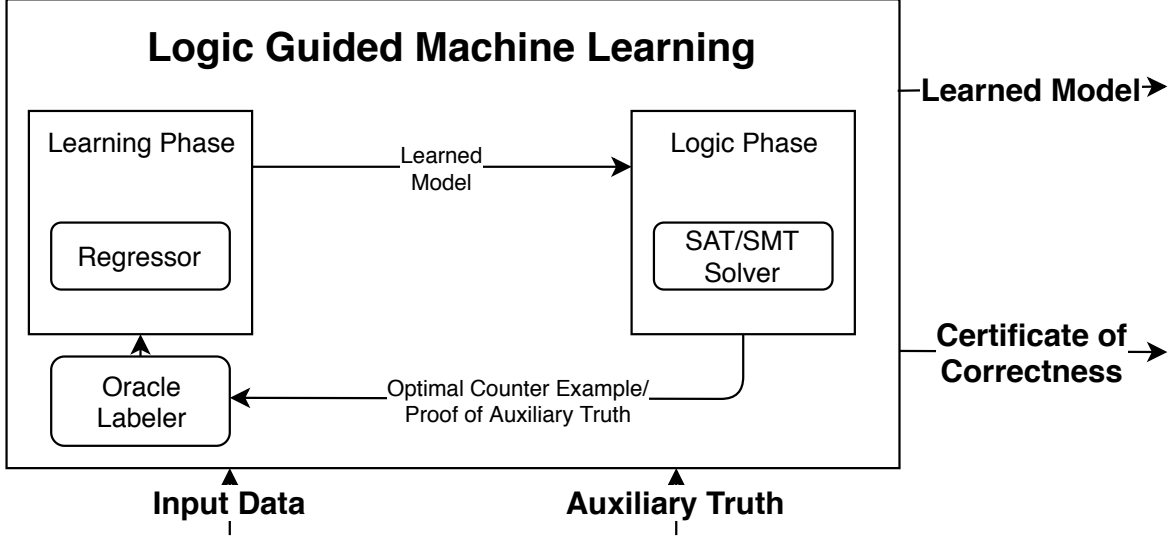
Logic Guided Machine Learning

Learning Phase

Regressor

Learned Model

Logic Phase

SAT/SMT Solver

Oracle Labeler

Optimal Counter Example/ Proof of Auxiliary Truth

Learned Model

Certificate of Correctness

Input Data

Auxiliary Truth